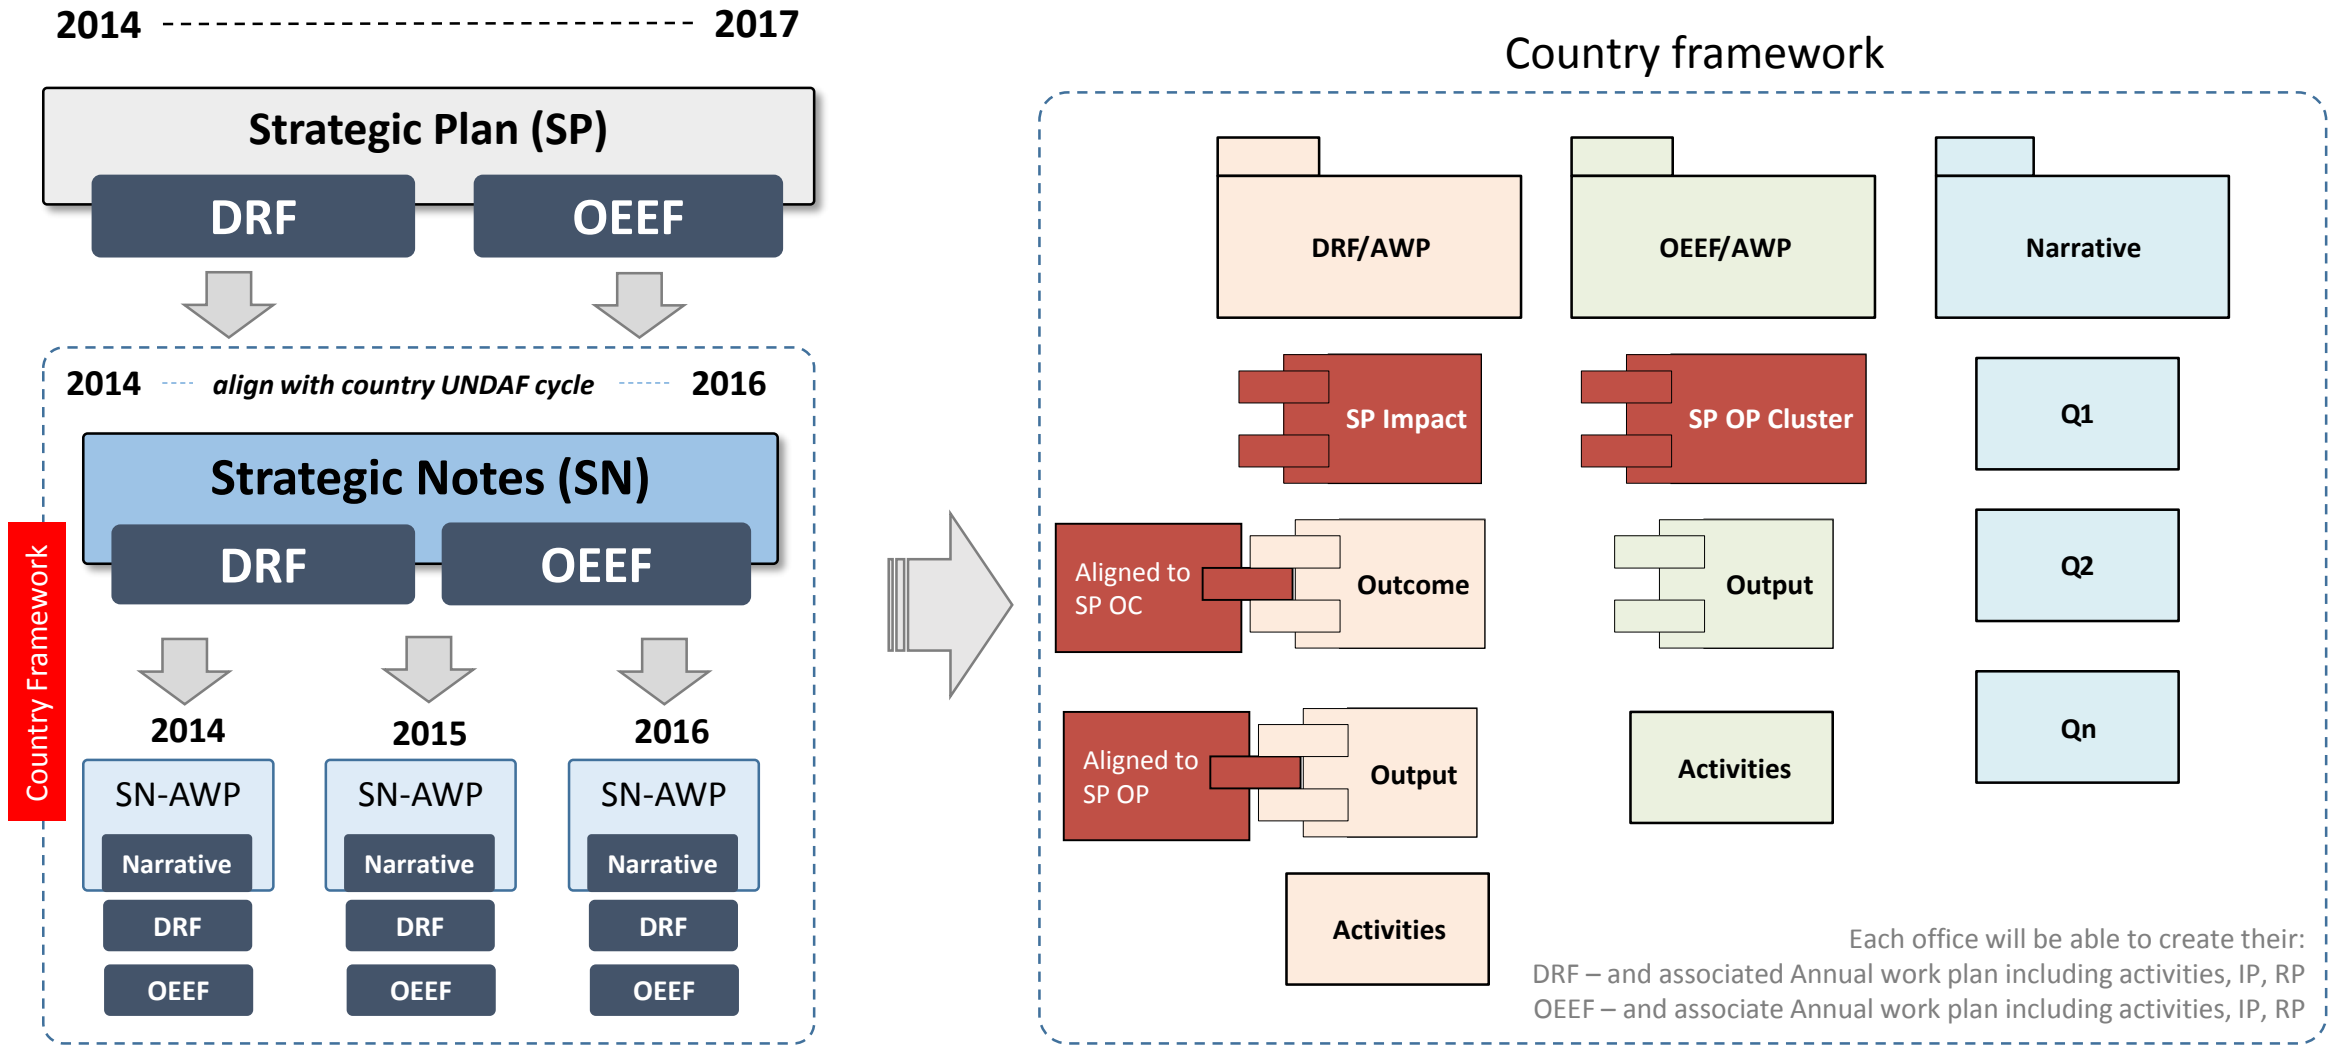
2014 2017

Strategic Plan (SP)

DRF

OEEF

2014 align with country UNDAF cycle 2016

Strategic Notes (SN)

DRF

OEEF

Country Framework

2014

2015

2016

SN-AWP

Narrative

DRF

OEEF

SN-AWP

Narrative

DRF

OEEF

SN-AWP

Narrative

DRF

OEEF

Country framework

DRF/AWP

OEEF/AWP

Narrative

SP Impact

SP OP Cluster

Q1

Aligned to SP OC

Outcome

Output

Q2

Aligned to SP OP

Output

Activities

Qn

Activities

Each office will be able to create their:
DRF – and associated Annual work plan including activities, IP, RP
OEEF – and associate Annual work plan including activities, IP, RP